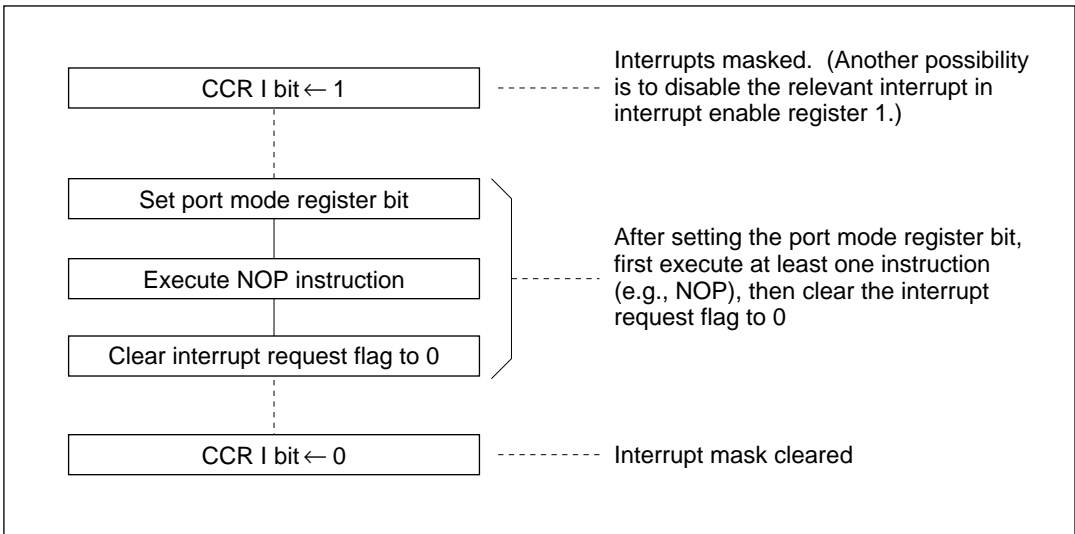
CCR I bit $\leftarrow$ 1

Interrupts masked. (Another possibility is to disable the relevant interrupt in interrupt enable register 1.)

Set port mode register bit

Execute NOP instruction

Clear interrupt request flag to 0

After setting the port mode register bit, first execute at least one instruction (e.g., NOP), then clear the interrupt request flag to 0

CCR I bit $\leftarrow$ 0

Interrupt mask cleared